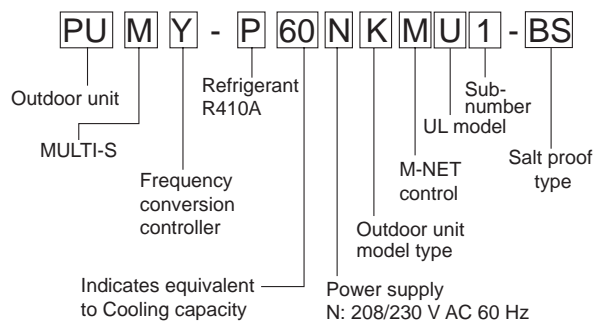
PU M Y - P 60 N K M U 1 - BS

Outdoor unit

MULTI-S

Frequency conversion controller

Refrigerant R410A

Indicates equivalent to Cooling capacity

Power supply
N: 208/230 V AC 60 Hz

Outdoor unit model type

M-NET control

UL model

Sub-number

Salt proof type